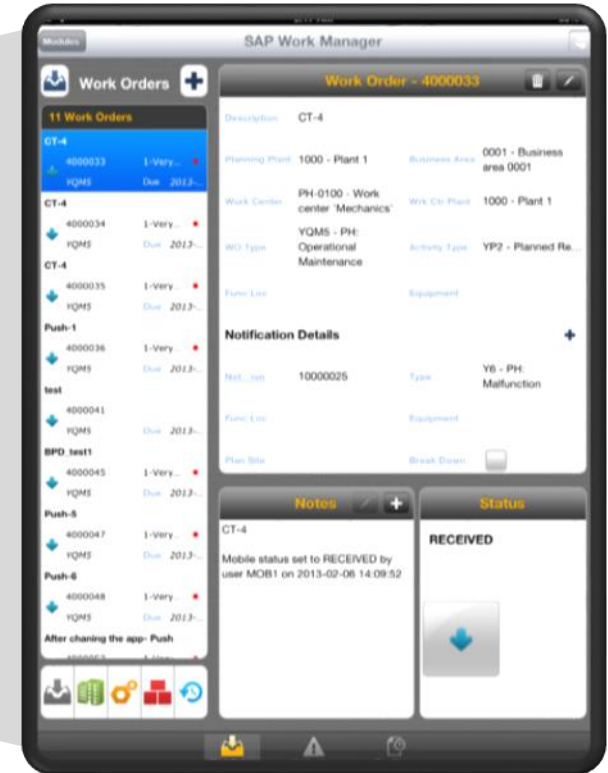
Modules

SAP Work Manager

Work Orders

11 Work Orders

CT-4
4000033 1-Very...
YQM5 Due 2013-...

CT-4
4000034 1-Very...
YQM5 Due 2013-...

CT-4
4000035 1-Very...
YQM5 Due 2013-...

Push-1
4000036 1-Very...
YQM5 Due 2013-...

test
4000041
YQM5 Due 2013-...

BPD_test1
4000045 1-Very...
YQM5 Due 2013-...

Push-5
4000047 1-Very...
YQM5 Due 2013-...

Push-6
4000048 1-Very...
YQM5 Due 2013-...

After chaning the app- Push

Work Order - 4000033

Description CT-4

Planning Plant 1000 - Plant 1

Business Area 0001 - Business area 0001

Work Center PH-0100 - Work center 'Mechanics'

Wrk Ctr Plant 1000 - Plant 1

WO Type YQM5 - PH: Operational Maintenance

Activity Type YP2 - Planned Re...

Func Loc

Equipment

Notification Details

Not...ion 10000025

Type Y6 - PH: Malfunction

Func Loc

Equipment

Plan Site

Break Down

Notes

CT-4

Mobile status set to RECEIVED by user MOB1 on 2013-02-06 14:09:52

Status

RECEIVED